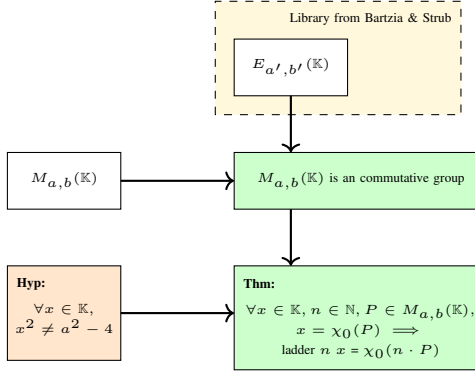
Library from Bartzia & Strub

$E_{a',b'}(\mathbb{K})$

$M_{a,b}(\mathbb{K})$

$M_{a,b}(\mathbb{K})$ is an commutative group

**Hyp:**

$\forall x \in \mathbb{K},$
$x^2 \neq a^2 - 4$

**Thm:**

$\forall x \in \mathbb{K}, n \in \mathbb{N}, P \in M_{a,b}(\mathbb{K}),$
$x = \chi_0(P) \implies$
ladder $n\ x = \chi_0(n \cdot P)$